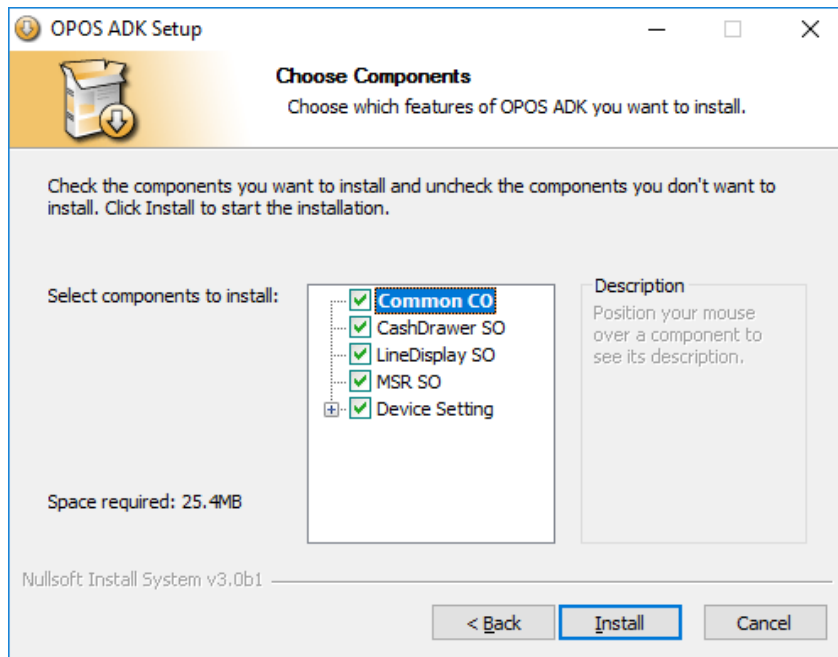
OPOS ADK Setup

Choose Components

Choose which features of OPOS ADK you want to install.

Check the components you want to install and uncheck the components you don't want to install. Click Install to start the installation.

Select components to install:

Common CO
CashDrawer SO
LineDisplay SO
MSR SO
Device Setting

Description

Position your mouse over a component to see its description.

Space required: 25.4MB

Nullsoft Install System v3.0b1

< Back

Install

Cancel